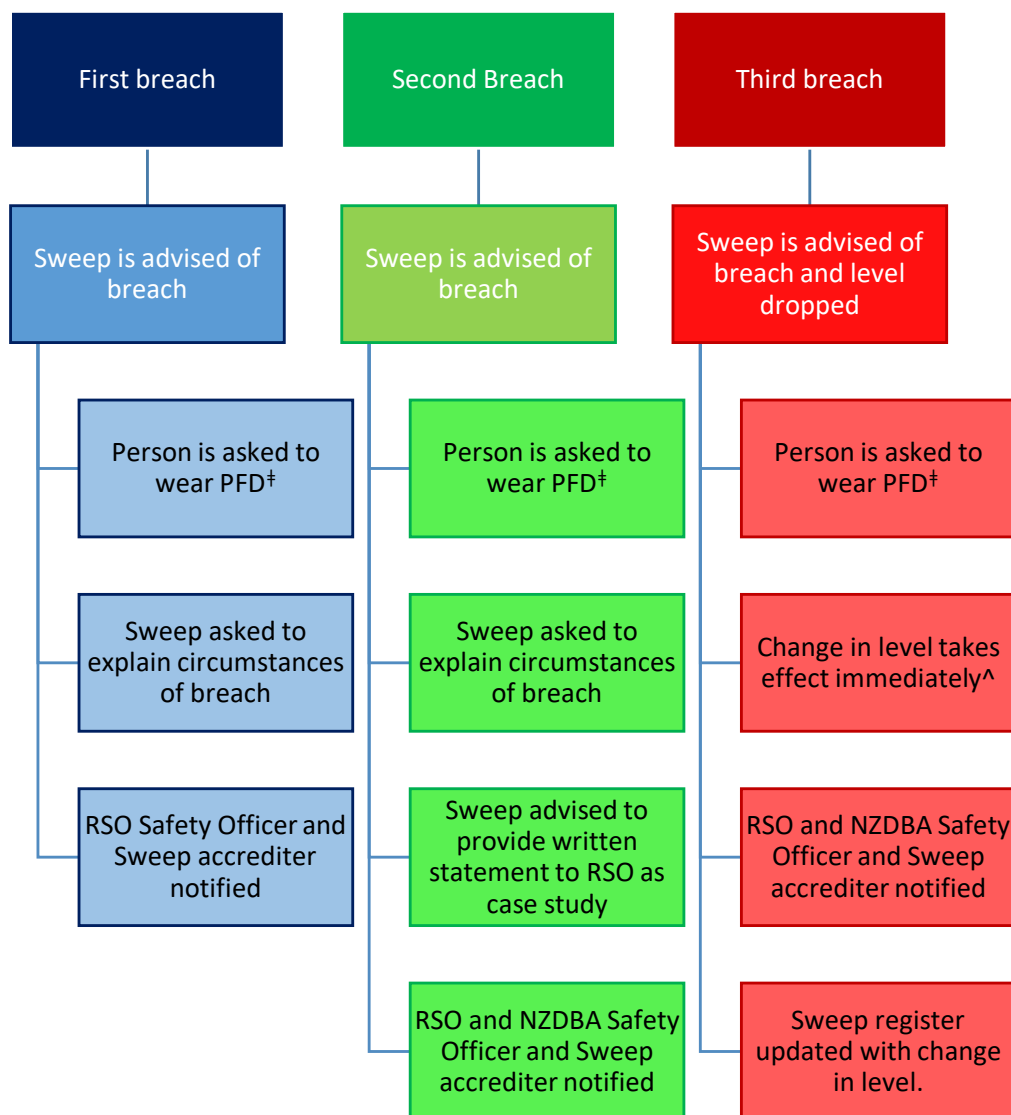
First breach

Sweep is advised of breach

Person is asked to wear PFD‡

Sweep asked to explain circumstances of breach

RSO Safety Officer and Sweep accrediter notified

Second Breach

Sweep is advised of breach

Person is asked to wear PFD‡

Sweep asked to explain circumstances of breach

Sweep advised to provide written statement to RSO as case study

RSO and NZDBA Safety Officer and Sweep accrediter notified

Third breach

Sweep is advised of breach and level dropped

Person is asked to wear PFD‡

Change in level takes effect immediately^

RSO and NZDBA Safety Officer and Sweep accrediter notified

Sweep register updated with change in level.